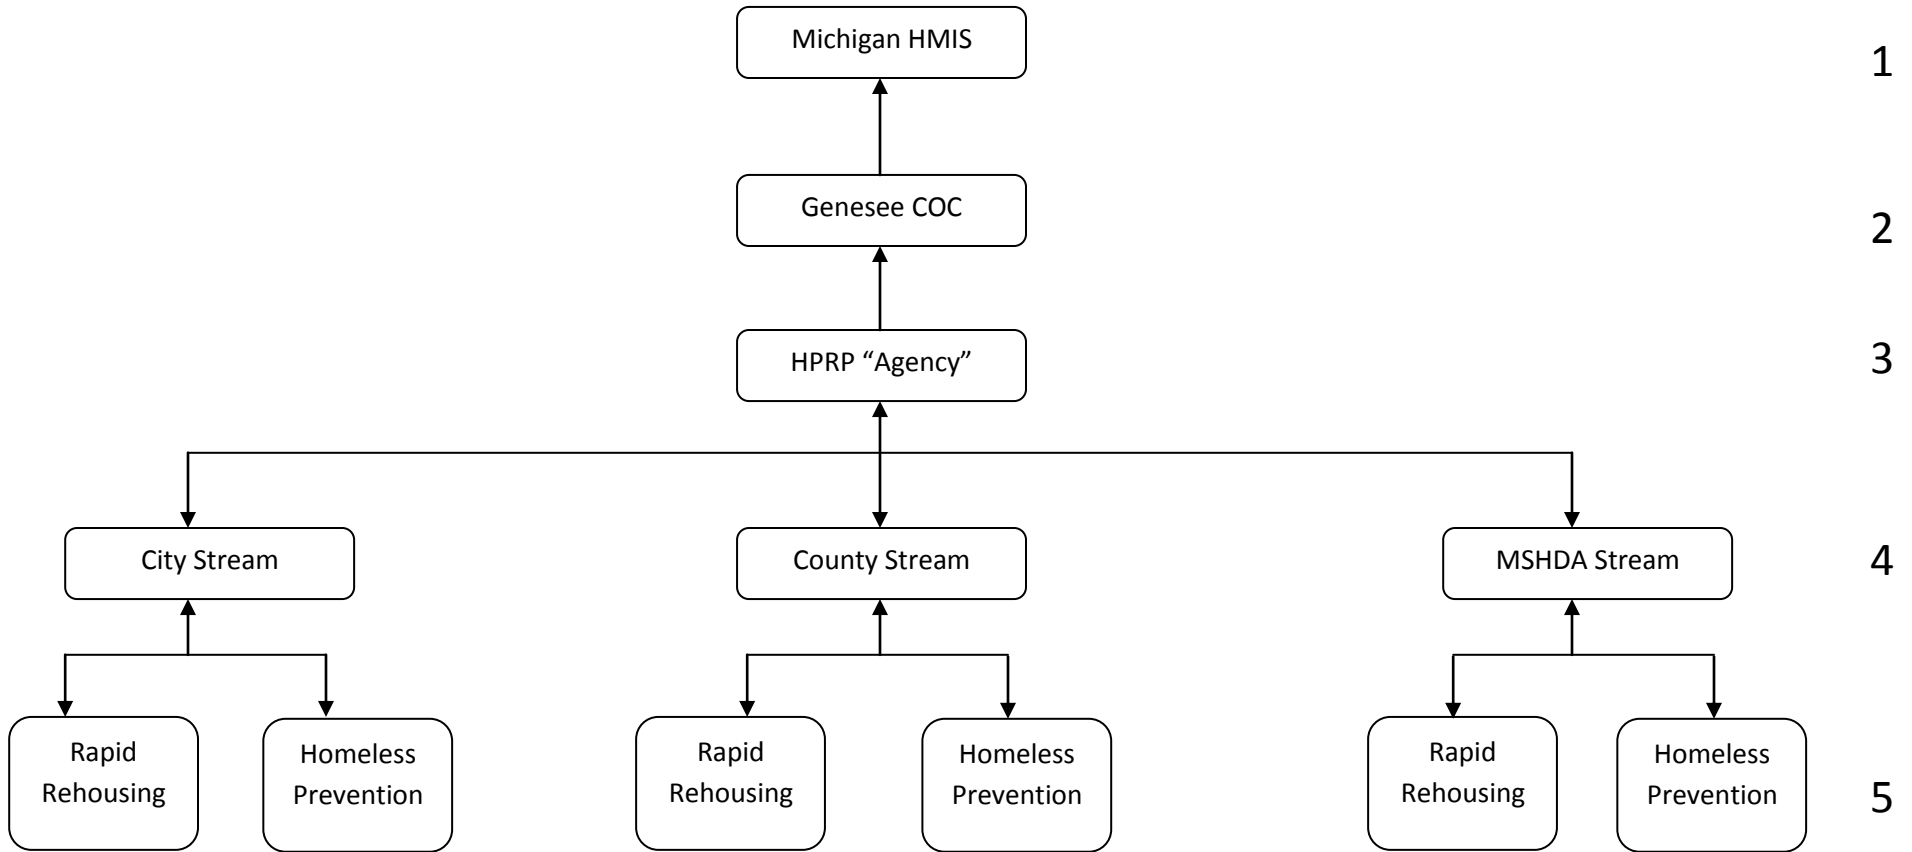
Michigan HMIS

1

Genesee COC

2

HPRP “Agency”

3

City Stream

County Stream

MSHDA Stream

4

Rapid Rehousing

Homeless Prevention

Rapid Rehousing

Homeless Prevention

Rapid Rehousing

Homeless Prevention

5